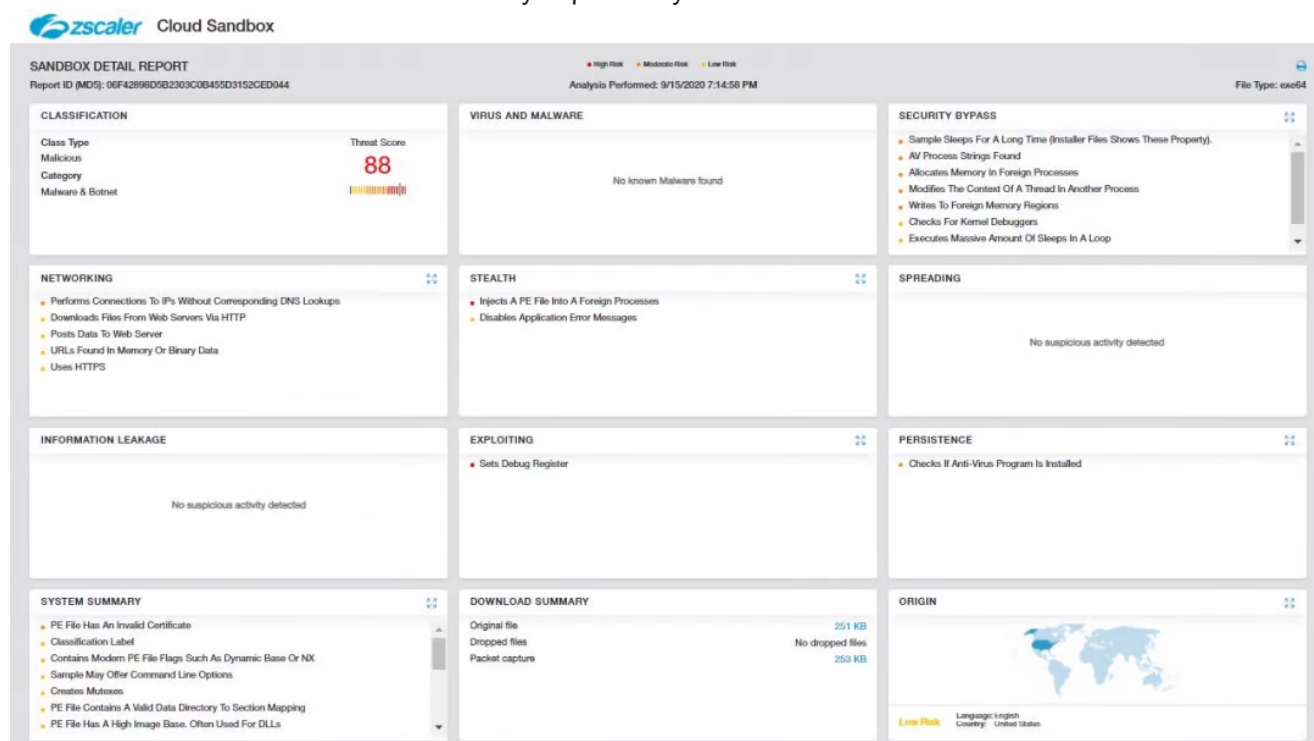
zscaler Cloud Sandbox

SANDBOX DETAIL REPORT
Report ID (MD5): 06F42898D5B2303C0B455D3152CED044

High Risk Moderate Risk Low Risk

Analysis Performed: 9/15/2020 7:14:58 PM

File Type: exe64

CLASSIFICATION
Class Type
Malicious
Category
Malware & Botnet
Threat Score
88

VIRUS AND MALWARE
No known Malware found

SECURITY BYPASS
Sample Sleeps For A Long Time (Installer Files Shows These Property).
AV Process Strings Found
Allocates Memory In Foreign Processes
Modifies The Context Of A Thread In Another Process
Writes To Foreign Memory Regions
Checks For Kernel Debuggers
Executes Massive Amount Of Sleeps In A Loop

NETWORKING
Performs Connections To IPs Without Corresponding DNS Lookups
Downloads Files From Web Servers Via HTTP
Posts Data To Web Server
URLs Found In Memory Or Binary Data
Uses HTTPS

STEALTH
Injects A PE File Into A Foreign Processes
Disables Application Error Messages

SPREADING
No suspicious activity detected

INFORMATION LEAKAGE
No suspicious activity detected

EXPLOITING
Sets Debug Register

PERSISTENCE
Checks If Anti-Virus Program Is Installed

SYSTEM SUMMARY
PE File Has An Invalid Certificate
Classification Label
Contains Modern PE File Flags Such As Dynamic Base Or NX
Sample May Offer Command Line Options
Creates Mutexes
PE File Contains A Valid Data Directory To Section Mapping
PE File Has A High Image Base. Often Used For DLLs

DOWNLOAD SUMMARY
| Original file | 251 KB |
|---|---|
| Dropped files | No dropped files |
| Packet capture | 253 KB |

ORIGIN
Low Risk
Language: English
Country: United States